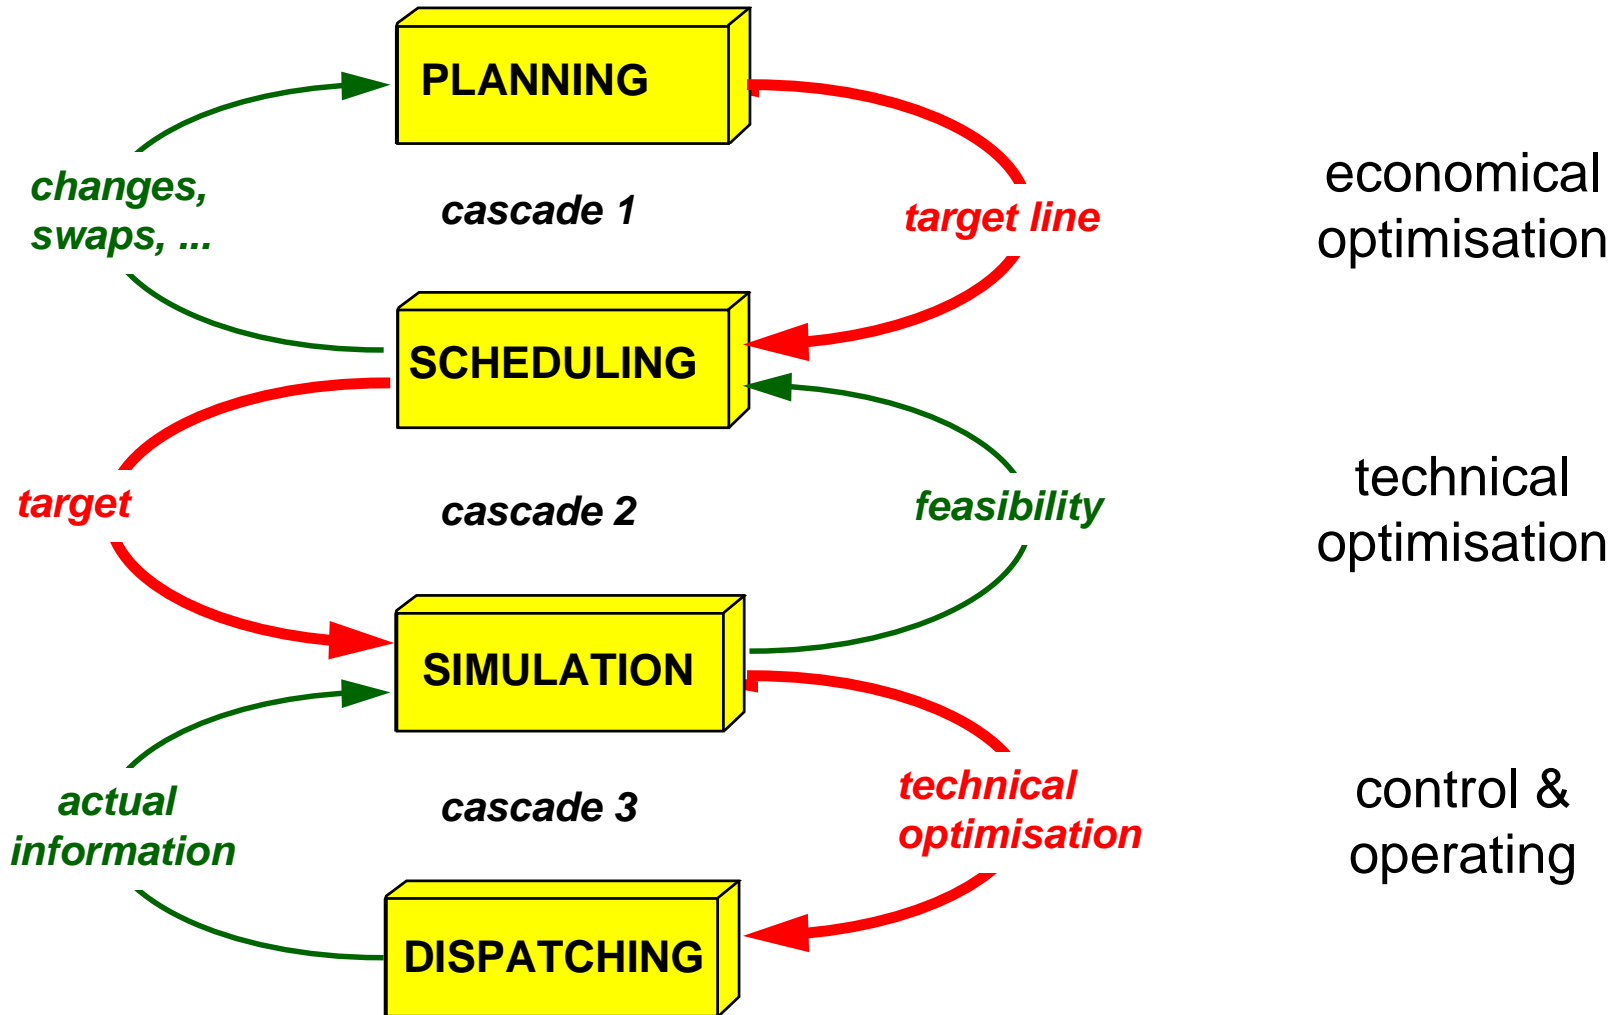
PLANNING

changes, swaps, ...

cascade 1

target line

economical optimisation

SCHEDULING

target

cascade 2

feasibility

technical optimisation

SIMULATION

actual information

cascade 3

technical optimisation

control & operating

DISPATCHING